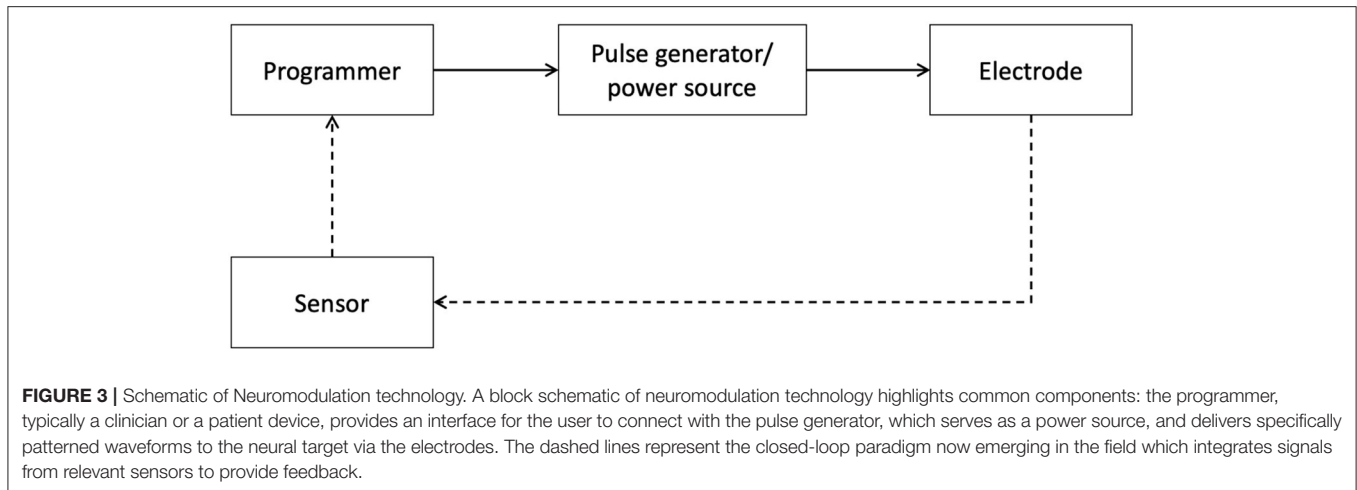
Programmer

Pulse generator/ power source

Electrode

Sensor

**FIGURE 3 |** Schematic of Neuromodulation technology. A block schematic of neuromodulation technology highlights common components: the programmer, typically a clinician or a patient device, provides an interface for the user to connect with the pulse generator, which serves as a power source, and delivers specifically patterned waveforms to the neural target via the electrodes. The dashed lines represent the closed-loop paradigm now emerging in the field which integrates signals from relevant sensors to provide feedback.